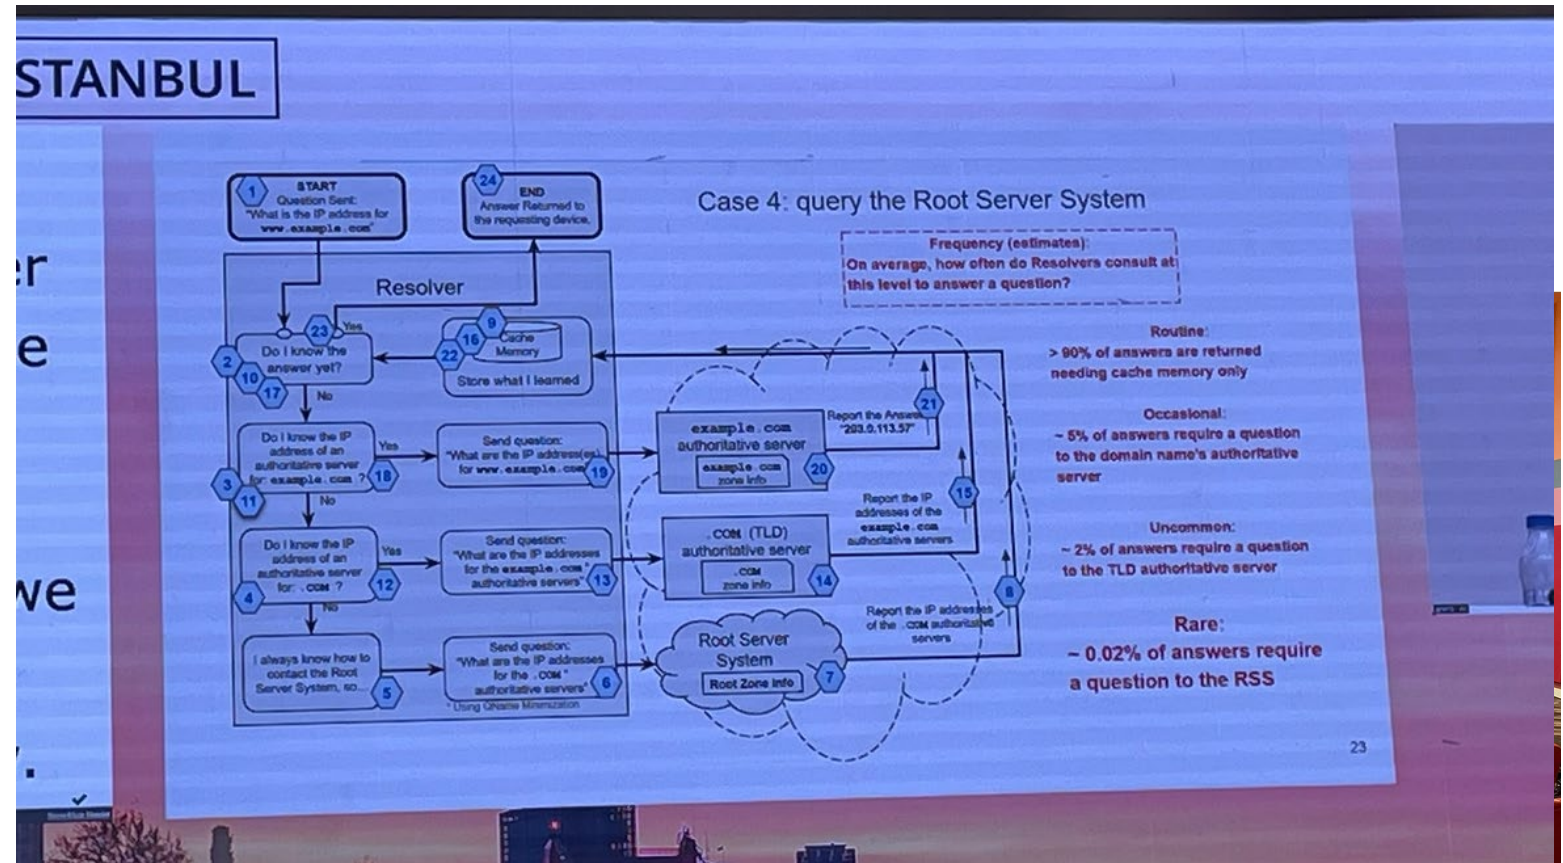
STANBUL

er

e

we

y.

1 START Question Sent: "What is the IP address for www.example.com"

24 END Answer Returned to the requesting device.

Case 4: query the Root Server System

Frequency (estimates): On average, how often do Resolvers consult at this level to answer a question?

Resolver

23 Yes

9 16 22 Cache Memory

Store what I learned

2 10 17 Do I know the answer yet?

No

Do I know the IP address of an authoritative server for: example.com ? 3 11 18

Yes

Send question: "What are the IP address(es) for www.example.com" 19

example.com authoritative server

example.com zone info 20

Report the Answer "203.0.113.57" 21

No

Do I know the IP address of an authoritative server for: .com ? 4 12

Yes

Send question: "What are the IP addresses for the example.com" authoritative servers" 13

.com (TLD) authoritative server

.com zone info 14

Report the IP addresses of the example.com authoritative servers 15

No

I always know how to contact the Root Server System, so... 5

Send question: "What are the IP addresses for the .com" authoritative servers" 6

* Using QName Minimization

Root Server System

Root Zone Info 7

Report the IP addresses of the .com authoritative servers 8

Routine:
> 90% of answers are returned needing cache memory only

Occasional:
~ 5% of answers require a question to the domain name's authoritative server

Uncommon:
~ 2% of answers require a question to the TLD authoritative server

Rare:
~ 0.02% of answers require a question to the RSS

23